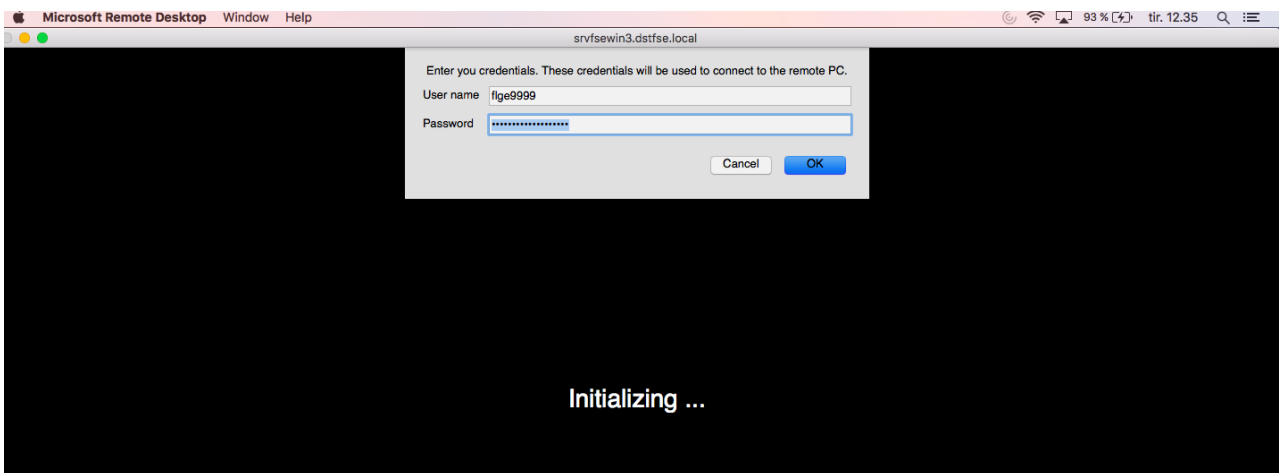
Microsoft Remote Desktop Window Help

93 % tir. 12.35

srvfsewin3.dstfse.local

Enter you credentials. These credentials will be used to connect to the remote PC.

User name flge9999

Password ••••••••••••••••••

Cancel OK

Initializing ...